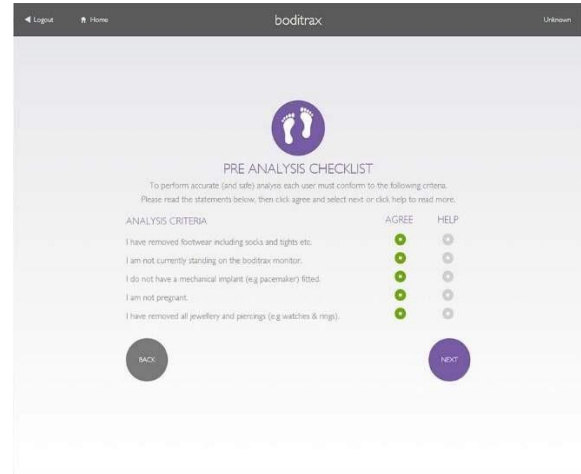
Logout Home boditrax Unknown

PRE ANALYSIS CHECKLIST

To perform accurate (and safe) analyse each user must conform to the following criteria. Please read the statements below, then click agree and select next or click help to read more.

| ANALYSIS CRITERIA | AGREE | HELP |
|---|---|---|
| I have removed footwear including socks and tights etc. | | |
| I am not currently standing on the boditrax monitor. | | |
| I do not have a mechanical implant (e.g pacemaker) fitted. | | |
| I am not pregnant. | | |
| I have removed all jewellery and piercings (e.g watches & rings). | | |

BACK

NEXT